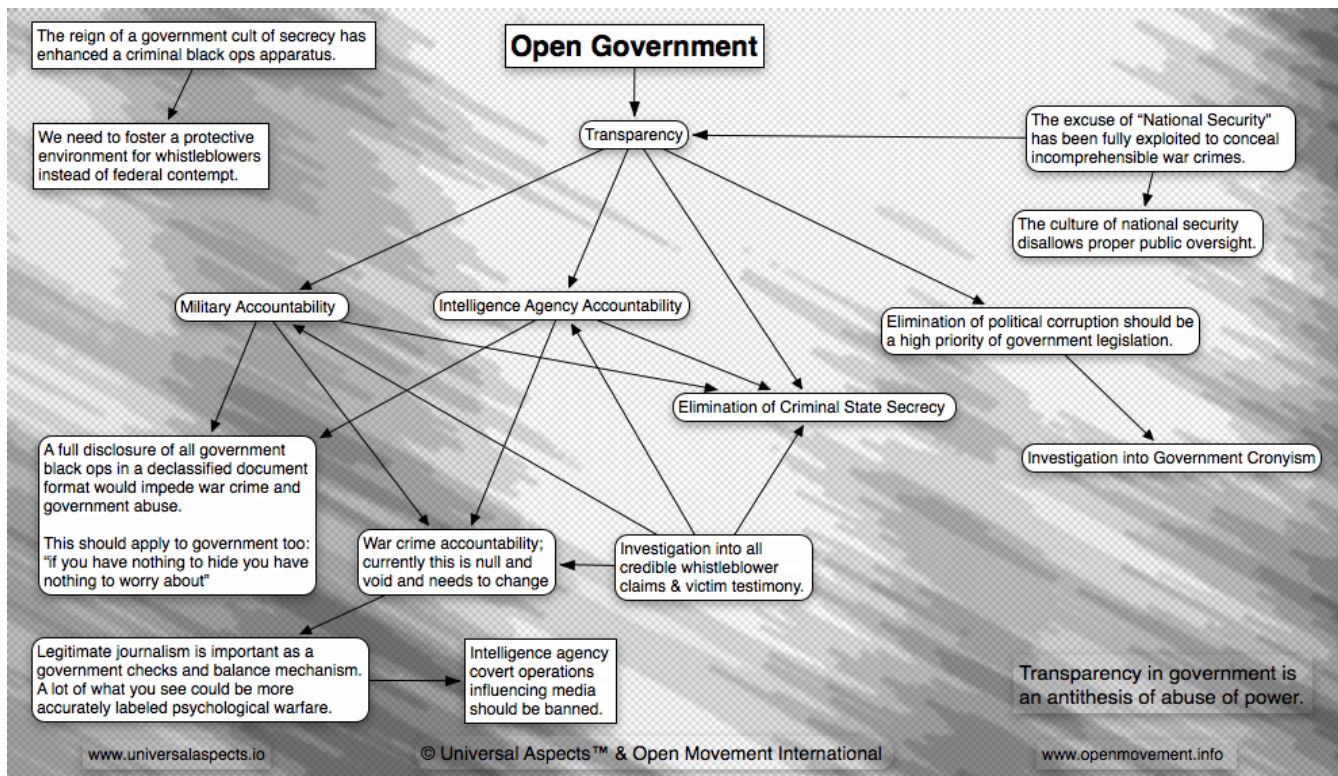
The reign of a government cult of secrecy has enhanced a criminal black ops apparatus.

We need to foster a protective environment for whistleblowers instead of federal contempt.

Open Government

Transparency

The excuse of "National Security" has been fully exploited to conceal incomprehensible war crimes.

The culture of national security disallows proper public oversight.

Military Accountability

Intelligence Agency Accountability

Elimination of political corruption should be a high priority of government legislation.

Elimination of Criminal State Secrecy

Investigation into Government Cronyism

A full disclosure of all government black ops in a declassified document format would impede war crime and government abuse.

This should apply to government too: "if you have nothing to hide you have nothing to worry about"

War crime accountability; currently this is null and void and needs to change

Investigation into all credible whistleblower claims & victim testimony.

Legitimate journalism is important as a government checks and balance mechanism. A lot of what you see could be more accurately labeled psychological warfare.

Intelligence agency covert operations influencing media should be banned.

Transparency in government is an antithesis of abuse of power.

www.universalaspects.io

© Universal Aspects™ & Open Movement International

www.openmovement.info